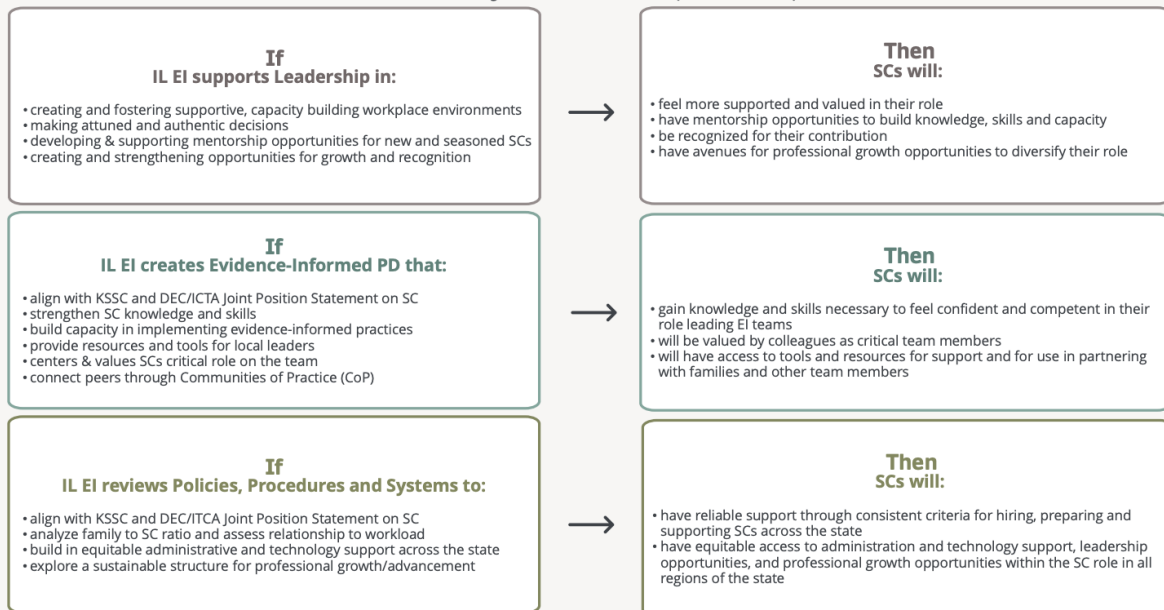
If
IL EI supports Leadership in:

• creating and fostering supportive, capacity building workplace environments
• making attuned and authentic decisions
• developing & supporting mentorship opportunities for new and seasoned SCs
• creating and strengthening opportunities for growth and recognition

Then
SCs will:

• feel more supported and valued in their role
• have mentorship opportunities to build knowledge, skills and capacity
• be recognized for their contribution
• have avenues for professional growth opportunities to diversify their role

If
IL EI creates Evidence-Informed PD that:

• align with KSSC and DEC/ICTA Joint Position Statement on SC
• strengthen SC knowledge and skills
• build capacity in implementing evidence-informed practices
• provide resources and tools for local leaders
• centers & values SCs critical role on the team
• connect peers through Communities of Practice (CoP)

Then
SCs will:

• gain knowledge and skills necessary to feel confident and competent in their role leading EI teams
• will be valued by colleagues as critical team members
• will have access to tools and resources for support and for use in partnering with families and other team members

If
IL EI reviews Policies, Procedures and Systems to:

• align with KSSC and DEC/ITCA Joint Position Statement on SC
• analyze family to SC ratio and assess relationship to workload
• build in equitable administrative and technology support across the state
• explore a sustainable structure for professional growth/advancement

Then
SCs will:

• have reliable support through consistent criteria for hiring, preparing and supporting SCs across the state
• have equitable access to administration and technology support, leadership opportunities, and professional growth opportunities within the SC role in all regions of the state